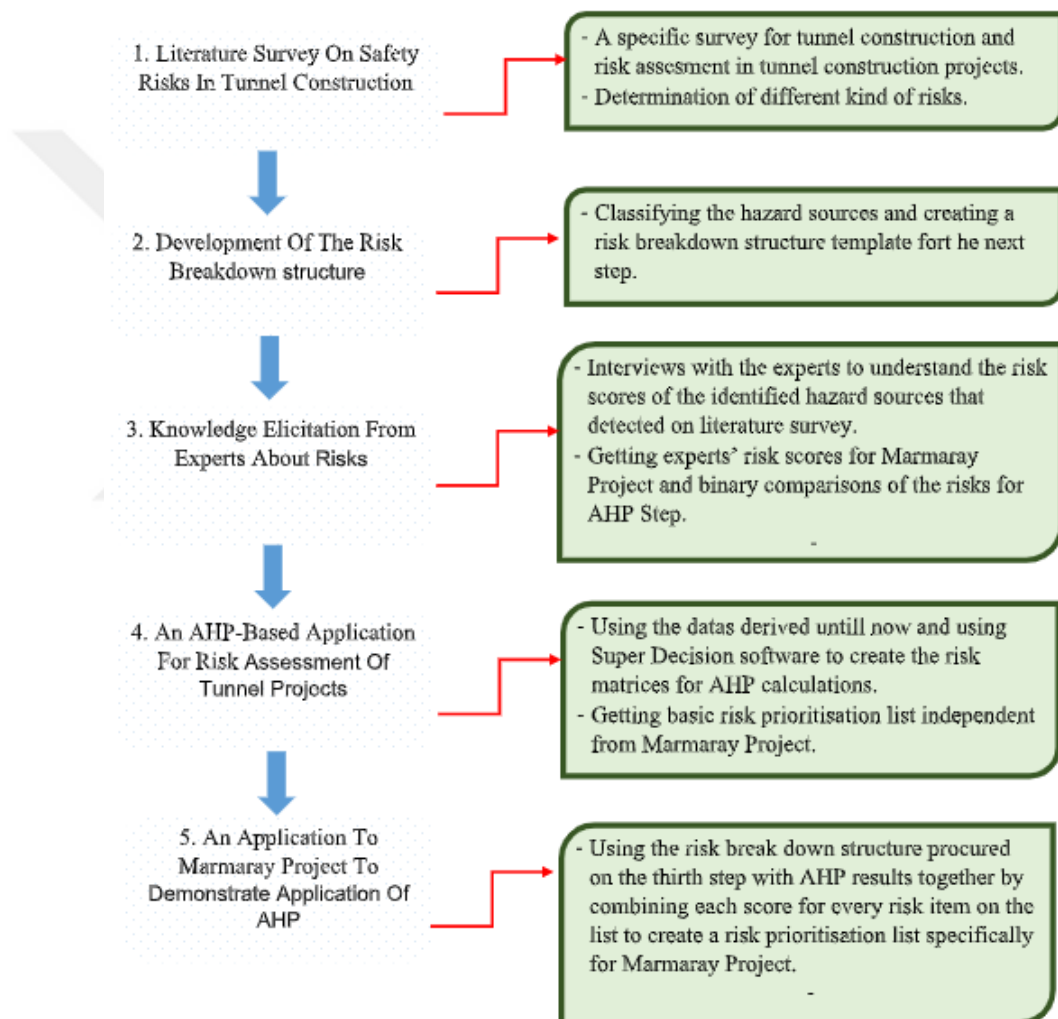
1. Literature Survey On Safety Risks In Tunnel Construction

- A specific survey for tunnel construction and risk assesment in tunnel construction projects.
- Determination of different kind of risks.

2. Development Of The Risk Breakdown structure

- Classifying the hazard sources and creating a risk breakdown structure template fort he next step.

3. Knowledge Elicitation From Experts About Risks

- Interviews with the experts to understand the risk scores of the identified hazard sources that detected on literature survey.
- Getting experts' risk scores for Marmaray Project and binary comparisons of the risks for AHP Step.
-

4. An AHP-Based Application For Risk Assessment Of Tunnel Projects

- Using the datas derived untill now and using Super Decision software to create the risk matrices for AHP calculations.
- Getting basic risk prioritisation list independent from Marmaray Project.

5. An Application To Marmaray Project To Demonstrate Application Of AHP

- Using the risk break down structure procured on the thirth step with AHP results together by combining each score for every risk item on the list to create a risk prioritisation list specifically for Marmaray Project.
-